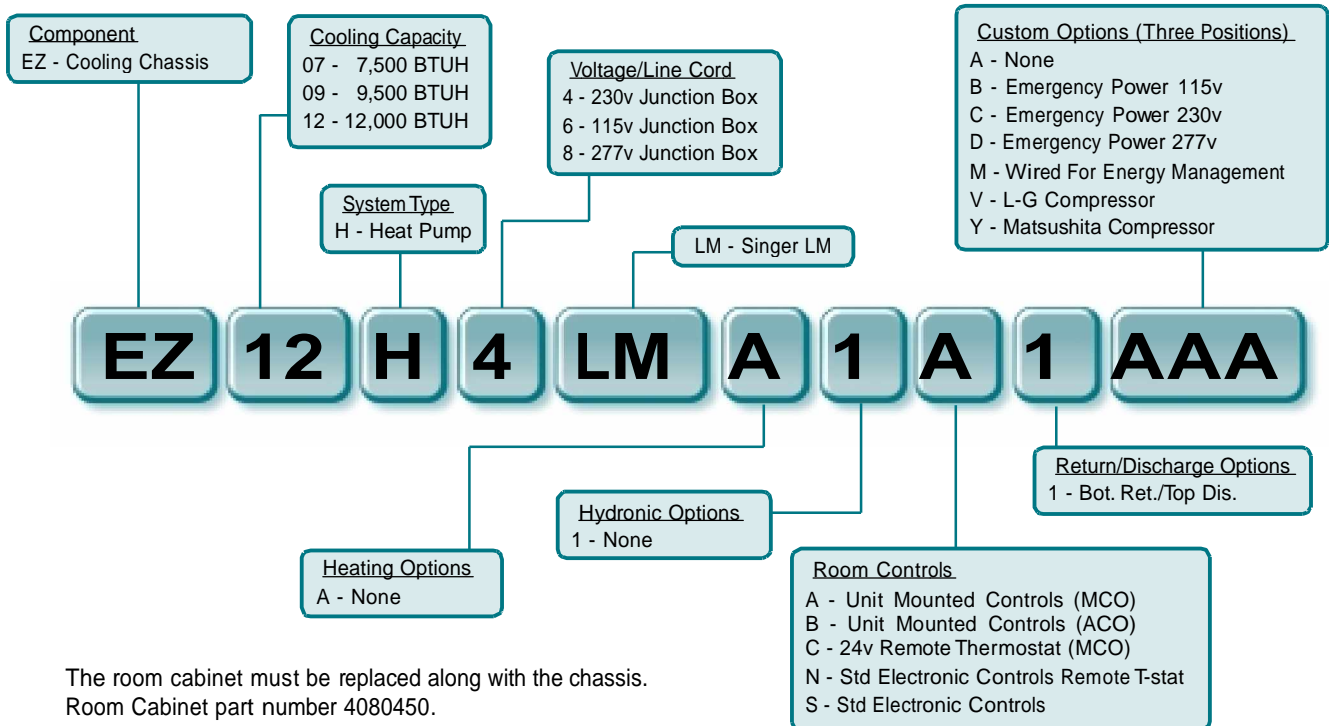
Component
EZ - Cooling Chassis

Cooling Capacity
07 - 7,500 BTUH
09 - 9,500 BTUH
12 - 12,000 BTUH

Voltage/Line Cord
4 - 230v Junction Box
6 - 115v Junction Box
8 - 277v Junction Box

Custom Options (Three Positions)
A - None
B - Emergency Power 115v
C - Emergency Power 230v
D - Emergency Power 277v
M - Wired For Energy Management
V - L-G Compressor
Y - Matsushita Compressor

System Type
H - Heat Pump

LM - Singer LM

EZ 12 H 4 LM A 1 A 1 AAA

Return/Discharge Options
1 - Bot. Ret./Top Dis.

Hydronic Options
1 - None

Heating Options
A - None

Room Controls
A - Unit Mounted Controls (MCO)
B - Unit Mounted Controls (ACO)
C - 24v Remote Thermostat (MCO)
N - Std Electronic Controls Remote T-stat
S - Std Electronic Controls

The room cabinet must be replaced along with the chassis.
Room Cabinet part number 4080450.